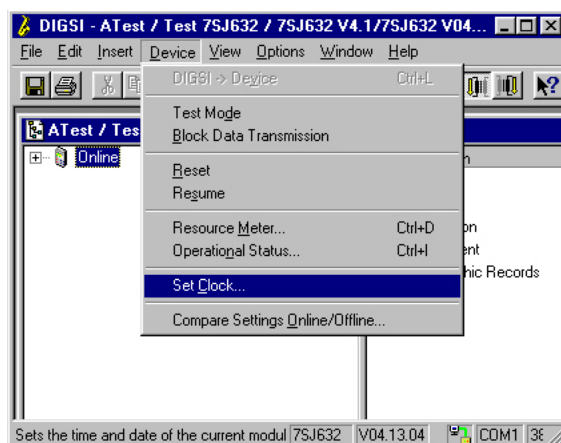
DIGSI - ATest / Test 7SJ632 / 7SJ632 V4.1/7SJ632 V04...

File Edit Insert Device View Options Window Help

ATest / Tes

Online

DIGSI -> Device Ctrl+L

Test Mode
Block Data Transmission

Reset
Resume

Resource Meter... Ctrl+D
Operational Status... Ctrl+I

Set Clock...

Compare Settings Online/Offline...

n

on
ent
hic Records

Sets the time and date of the current modul 7SJ632 V04.13.04 COM1 38